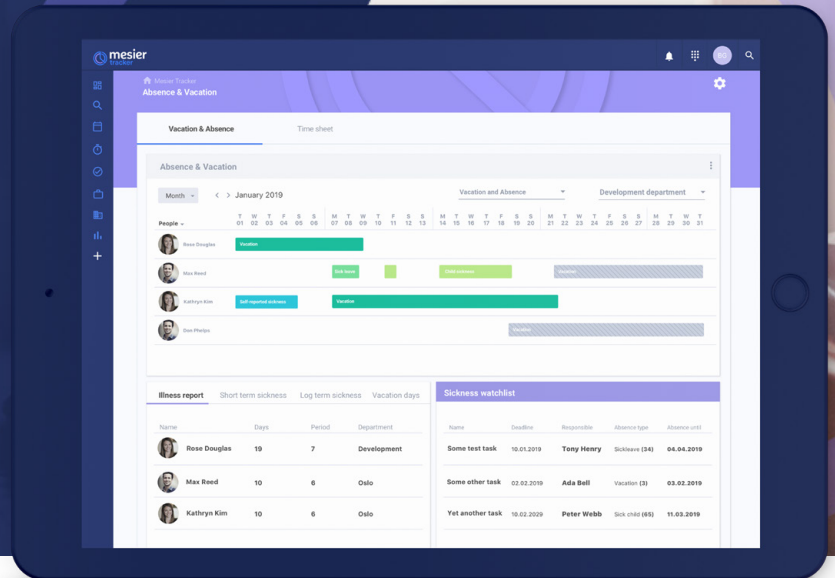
mesier tracker

BG

Mesier Tracker
Absence & Vacation

Vacation & Absence
Time sheet

Absence & Vacation

Month
January 2019
Vacation and Absence
Development department

People

T 01 W 02 T 03 F 04 S 05 S 06 M 07 T 08 W 09 T 10 F 11 S 12 S 13 M 14 T 15 W 16 T 17 F 18 S 19 S 20 M 21 T 22 W 23 T 24 F 25 S 26 S 27 M 28 T 29 W 30 T 31

Rose Douglas
Vacation

Max Reed
Sick leave
Child sickness
Vacation

Kathryn Kim
Self-reported sickness
Vacation

Don Phelps
Vacation

Illness report
Short term sickness
Log term sickness
Vacation days

| Name | Days | Period | Department |
|---|---|---|---|
| Rose Douglas | 19 | 7 | Development |
| Max Reed | 10 | 6 | Oslo |
| Kathryn Kim | 10 | 6 | Oslo |

Sickness watchlist

| Name | Deadline | Responsible | Absence type | Absence until |
|---|---|---|---|---|
| Some test task | 19.01.2019 | Tony Henry | Sickleave (34) | 04.04.2019 |
| Some other task | 02.02.2019 | Ada Bell | Vacation (3) | 03.02.2019 |
| Yet another task | 10.02.2029 | Peter Webb | Sick child (65) | 11.03.2019 |